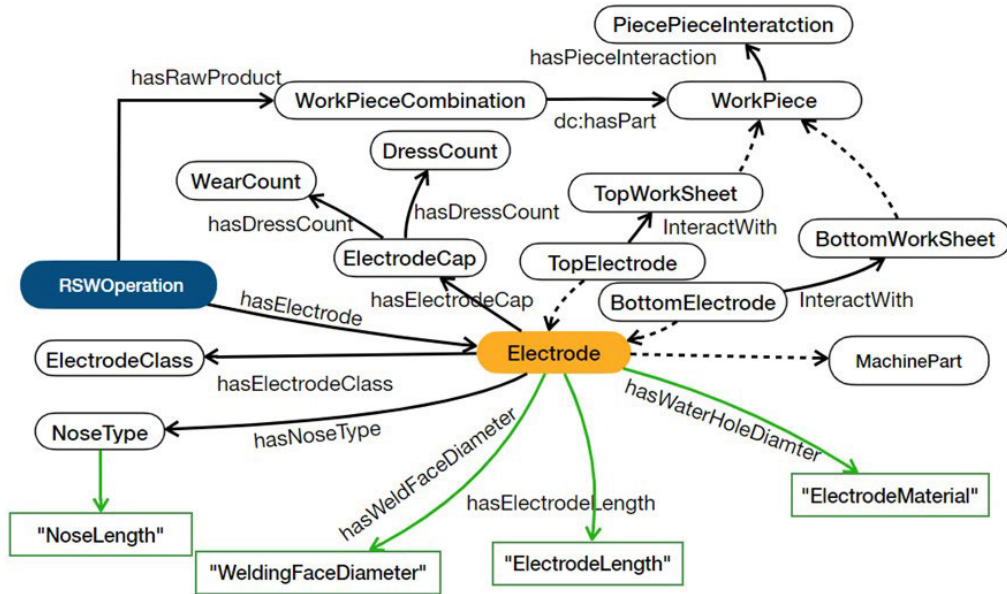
PiecePieceInteratction

hasPieceInteraction

hasRawProduct

WorkPieceCombination

dc:hasPart

WorkPiece

DressCount

WearCount

hasDressCount

hasDressCount

TopWorkSheet

InteractWith

BottomWorkSheet

ElectrodeCap

TopElectrode

RSWOperation

hasElectrodeCap

BottomElectrode

InteractWith

hasElectrode

ElectrodeClass

Electrode

MachinePart

hasElectrodeClass

hasWaterHoleDiamter

NoseType

hasNoseType

hasWeldFaceDiameter

hasElectrodeLength

"ElectrodeMaterial"

"NoseLength"

"WeldingFaceDiameter"

"ElectrodeLength"